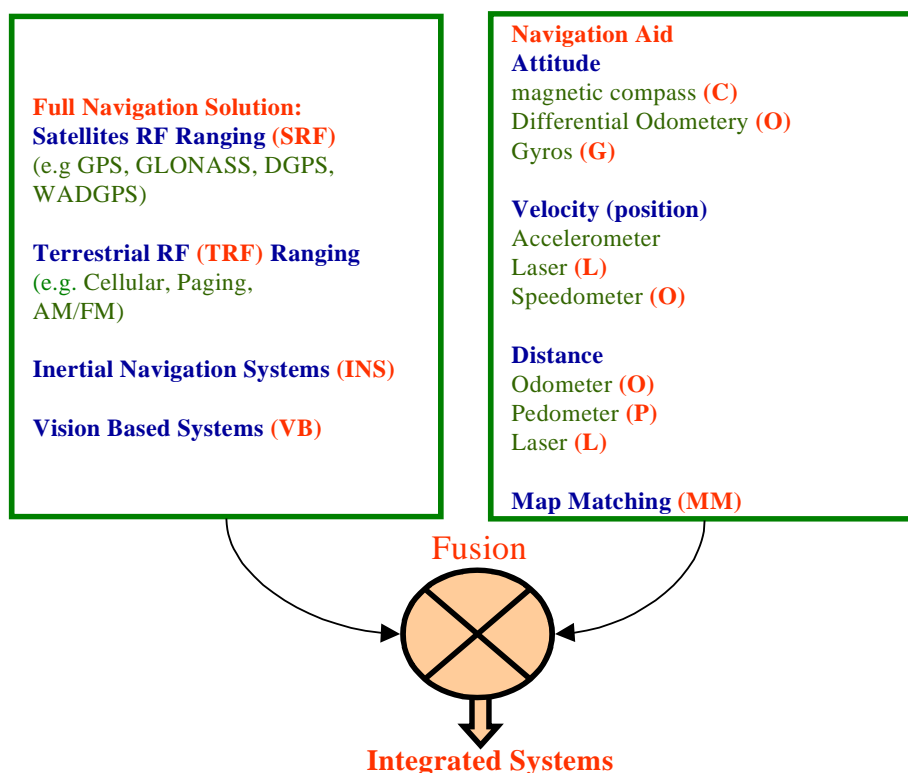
Full Navigation Solution:
Satellites RF Ranging (SRF)
(e.g GPS, GLONASS, DGPS, WADGPS)

Terrestrial RF (TRF) Ranging
(e.g. Cellular, Paging, AM/FM)

Inertial Navigation Systems (INS)

Vision Based Systems (VB)

Navigation Aid
Attitude
magnetic compass (C)
Differential Odometery (O)
Gyros (G)

Velocity (position)
Accelerometer
Laser (L)
Speedometer (O)

Distance
Odometer (O)
Pedometer (P)
Laser (L)

Map Matching (MM)

Fusion

Integrated Systems